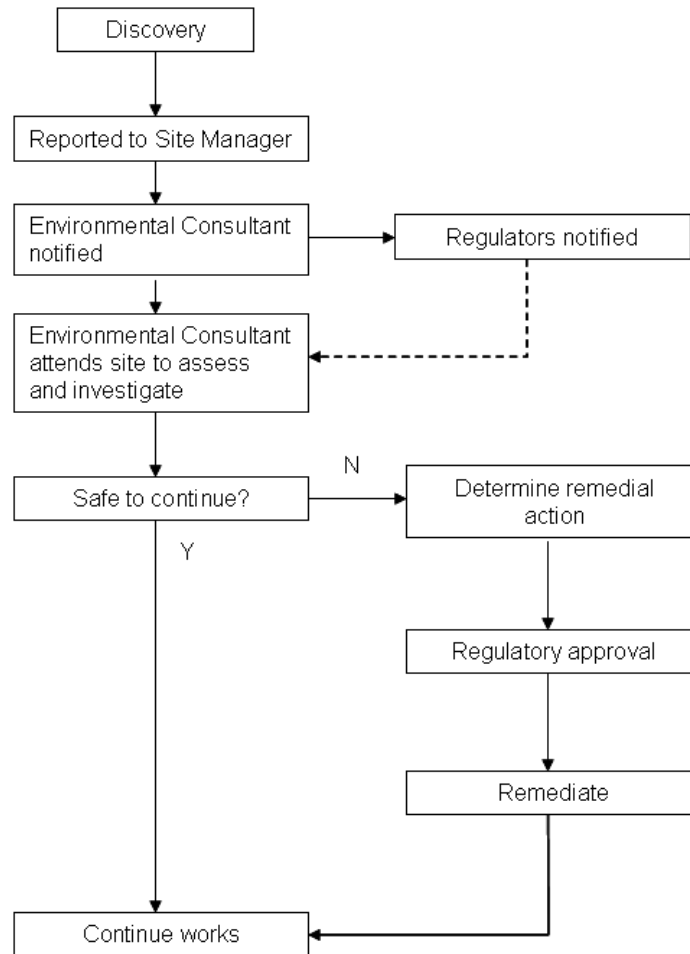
Discovery

Reported to Site Manager

Environmental Consultant notified

Regulators notified

Environmental Consultant attends site to assess and investigate

N

Safe to continue?

Determine remedial action

Y

Regulatory approval

Remediate

Continue works